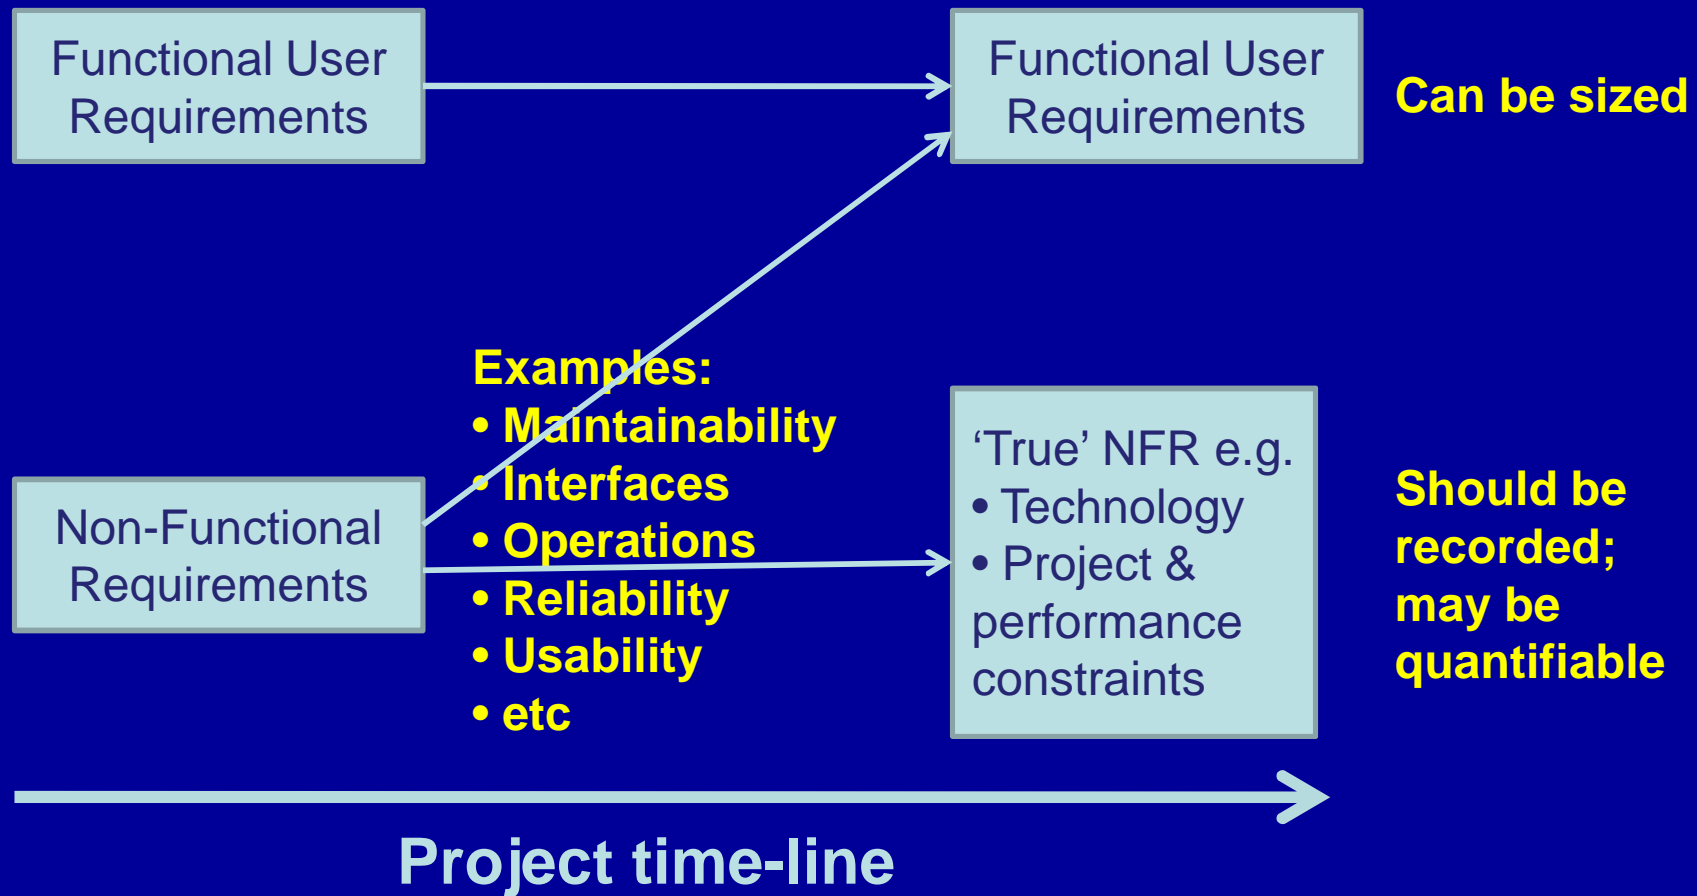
Functional User Requirements

Functional User Requirements

Can be sized

Examples:
• Maintainability
• Interfaces
• Operations
• Reliability
• Usability
• etc

Non-Functional Requirements

‘True’ NFR e.g.
• Technology
• Project & performance constraints

Should be recorded; may be quantifiable

Project time-line